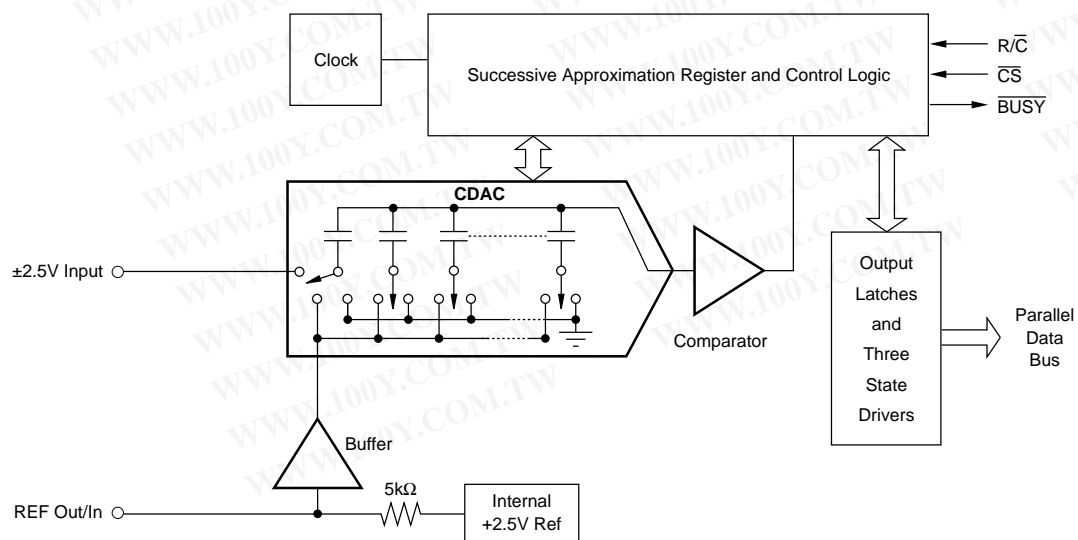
Clock

Successive Approximation Register and Control Logic

$R/\overline{C}$

$\overline{CS}$

$\overline{BUSY}$

CDAC

±2.5V Input

Comparator

Output Latches and Three State Drivers

Parallel Data Bus

Buffer

5kΩ

REF Out/In

Internal +2.5V Ref

WWW.100Y.COM.TW